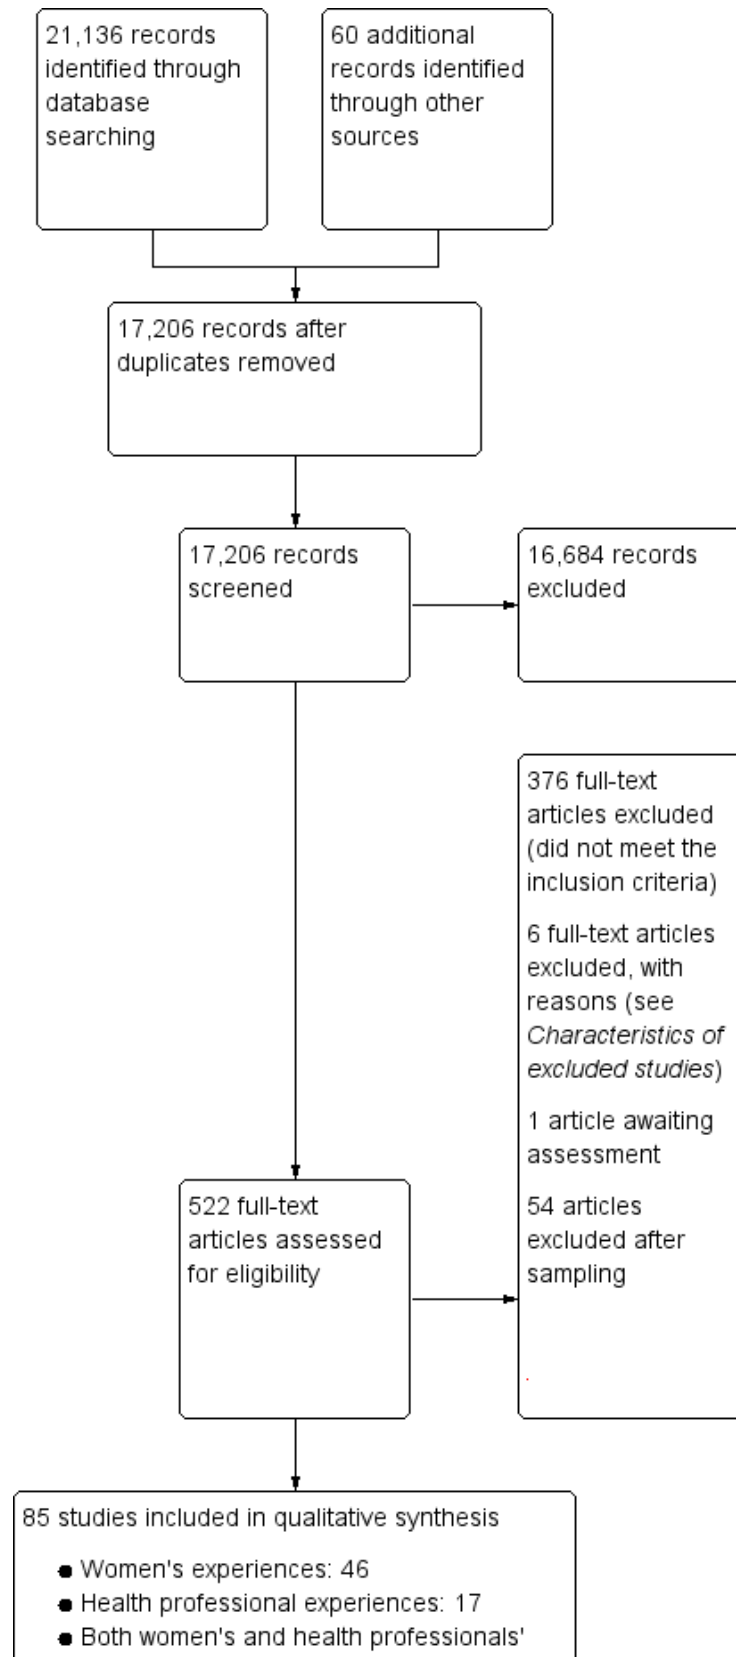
21,136 records identified through database searching

60 additional records identified through other sources

17,206 records after duplicates removed

17,206 records screened

16,684 records excluded

376 full-text articles excluded (did not meet the inclusion criteria)

6 full-text articles excluded, with reasons (see *Characteristics of excluded studies*)

1 article awaiting assessment

54 articles excluded after sampling

522 full-text articles assessed for eligibility

85 studies included in qualitative synthesis

- Women's experiences: 46
- Health professional experiences: 17
- Both women's and health professionals'